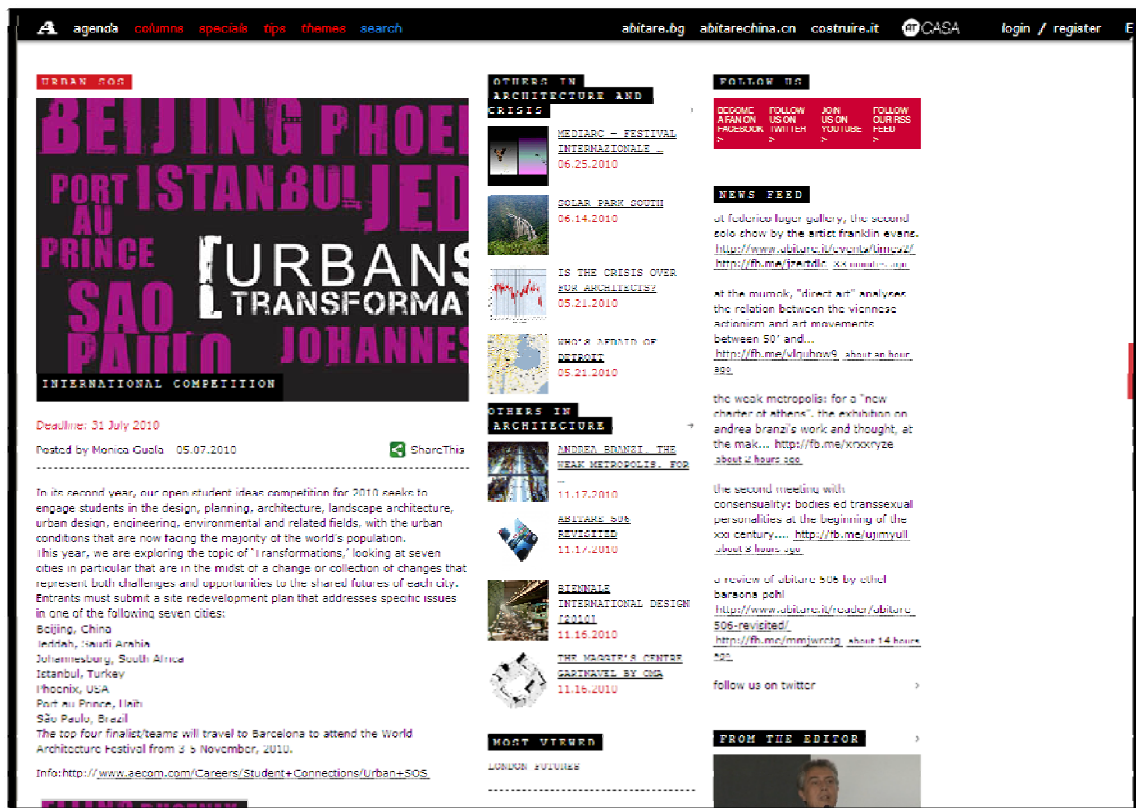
A agenda columns specials tips themes search abitare.bg abitarechina.cn costruire.it CASA login / register

URBAN SOS

BEIJING PHOE PORT AU PRINCE ISTANBUL JED URBANS TRANSFORMA SAO PAULO JOHANNES

INTERNATIONAL COMPETITION

Deadline: 31 July 2010

Posted by Monica Guolo 05.07.2010 ShareThis

In its second year, our open student ideas competition for 2010 seeks to engage students in the design, planning, architecture, landscape architecture, urban design, engineering, environmental and related fields, with the urban conditions that are now facing the majority of the world's population.
This year, we are exploring the topic of "Transformations," looking at seven cities in particular that are in the midst of a change or collection of changes that represent both challenges and opportunities to the shared futures of each city. Entrants must submit a site redevelopment plan that addresses specific issues in one of the following seven cities:
Beijing, China
Jeddah, Saudi Arabia
Johannesburg, South Africa
Istanbul, Turkey
Phoenix, USA
Port au Prince, Haiti
São Paulo, Brazil
The top four finalist/teams will travel to Barcelona to attend the World Architecture Festival from 3-5 November, 2010.

Info:http://www.aecom.com/Careers/Student+Connections/Urban+SOS

OTHERS IN ARCHITECTURE AND CRISIS

MEDIARC - FESTIVAL INTERNAZIONALE ...
06.25.2010

SOLAR PARK SOUTH
06.14.2010

IS THE CRISIS OVER FOR ARCHITECTS?
05.21.2010

WHO'S AFRAID OF DETROIT
05.21.2010

OTHERS IN ARCHITECTURE

ANDREA BRANZI. THE WEAK METROPOLIS. FOR ...
11.17.2010

ABITARE 506 REVISITED
11.17.2010

BIENNALE INTERNATIONAL DESIGN [2010]
11.16.2010

THE MAGGIE'S CENTRE GARTNAVEL BY OMA
11.16.2010

MOST VIEWED

LONDON FUTURES

FOLLOW US

BECOME A FAN ON FACEBOOK >
FOLLOW US ON TWITTER >
JOIN US ON YOUTUBE >
FOLLOW OUR RSS FEED >

NEWS FEED

at federico luger gallery, the second solo show by the artist franklin evans. http://www.abitare.it/events/times2/ http://fb.me/jzetdlc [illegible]

at the mumok, "direct art" analyses the relation between the viennese actionism and art movements between 50' and... http://fb.me/vlquhow9 about an hour ago

the weak metropolis: for a "new charter of athens", the exhibition on andrea branzi's work and thought, at the mak... http://fb.me/xrxxryze about 2 hours ago

the second meeting with consensuality: bodies ed transsexual personalities at the beginning of the xxi century.... http://fb.me/ujmyull about 3 hours ago

a review of abitare 506 by ethel baraona pohl http://www.abitare.it/reader/abitare-506-revisited/ http://fb.me/mmjwrctg about 14 hours ago

follow us on twitter >

FROM THE EDITOR